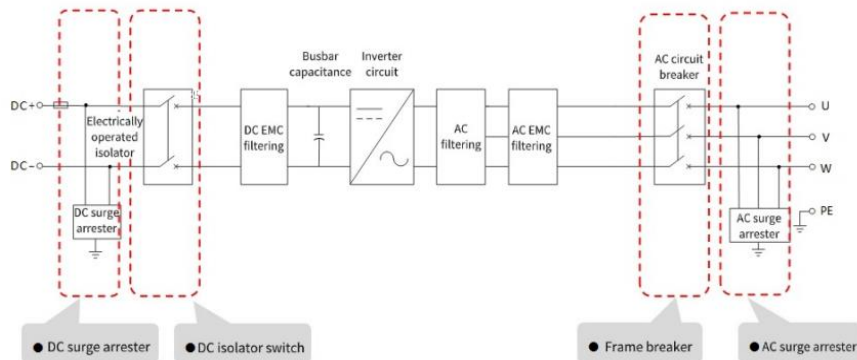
DC+
DC−
Electrically operated isolator
DC surge arrester
DC EMC filtering
Busbar capacitance
Inverter circuit
AC filtering
AC EMC filtering
AC circuit breaker
U
V
W
PE
AC surge arrester

● DC surge arrester
● DC isolator switch
● Frame breaker
● AC surge arrester